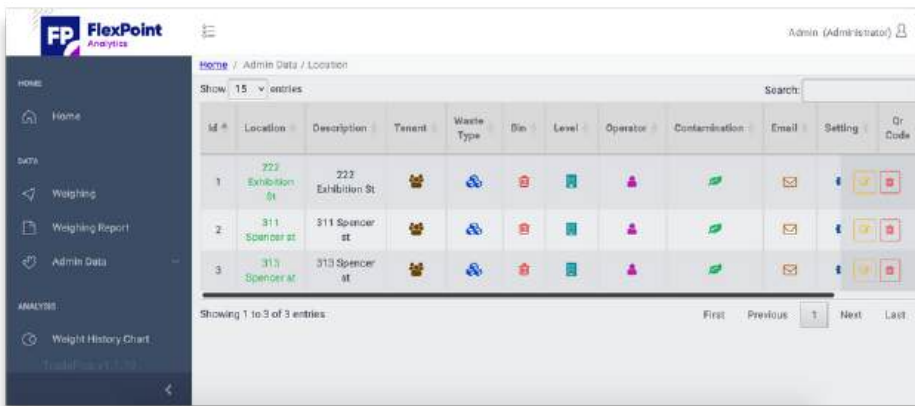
FP FlexPoint Analytics

Admin (Administrator)

HOME

Home

DATA

Weighing

Weighing Report

Admin Data

ANALYSIS

Weight History Chart

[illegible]

Home / Admin Data / Location

Show 15 entries

Search:

| Id | Location | Description | Tenant | Waste Type | Bin | Level | Operator | Contamination | Email | Setting | Qr Code |
|---|---|---|---|---|---|---|---|---|---|---|---|
| 1 | 222 Exhibition St | 222 Exhibition St | | | | | | | | | |
| 2 | 311 Spencer st | 311 Spencer st | | | | | | | | | |
| 3 | 313 Spencer st | 313 Spencer st | | | | | | | | | |

Showing 1 to 3 of 3 entries

First Previous 1 Next Last